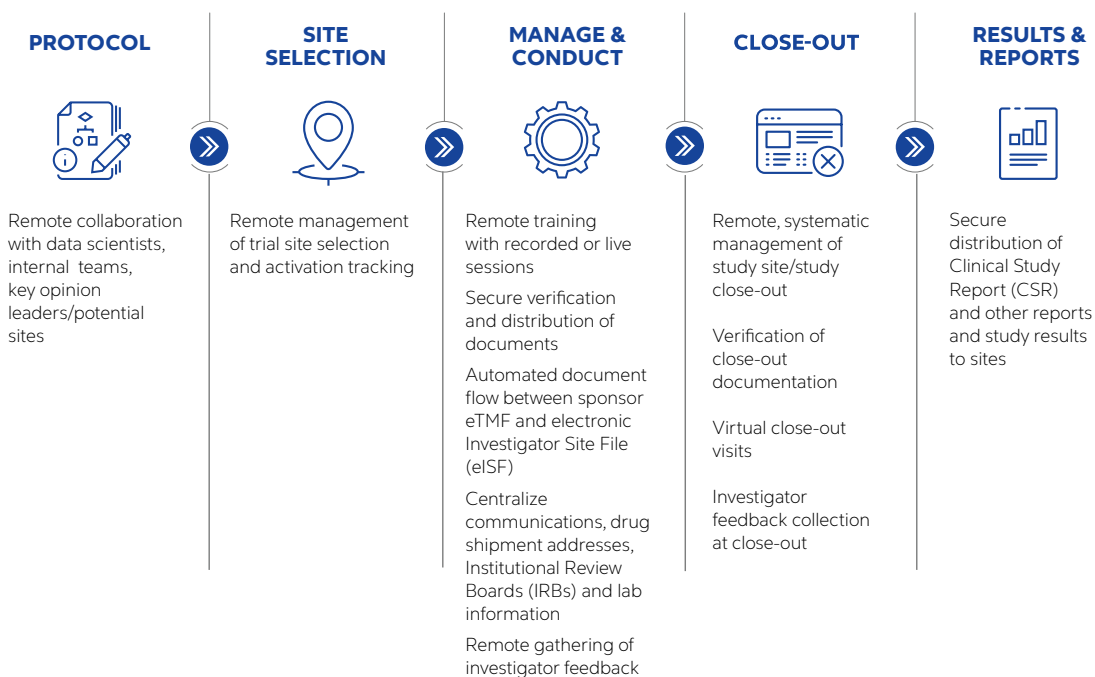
PROTOCOL

Remote collaboration with data scientists, internal teams, key opinion leaders/potential sites

SITE SELECTION

Remote management of trial site selection and activation tracking

MANAGE & CONDUCT

Remote training with recorded or live sessions

Secure verification and distribution of documents

Automated document flow between sponsor eTMF and electronic Investigator Site File (eISF)

Centralize communications, drug shipment addresses, Institutional Review Boards (IRBs) and lab information

Remote gathering of investigator feedback

CLOSE-OUT

Remote, systematic management of study site/study close-out

Verification of close-out documentation

Virtual close-out visits

Investigator feedback collection at close-out

RESULTS & REPORTS

Secure distribution of Clinical Study Report (CSR) and other reports and study results to sites